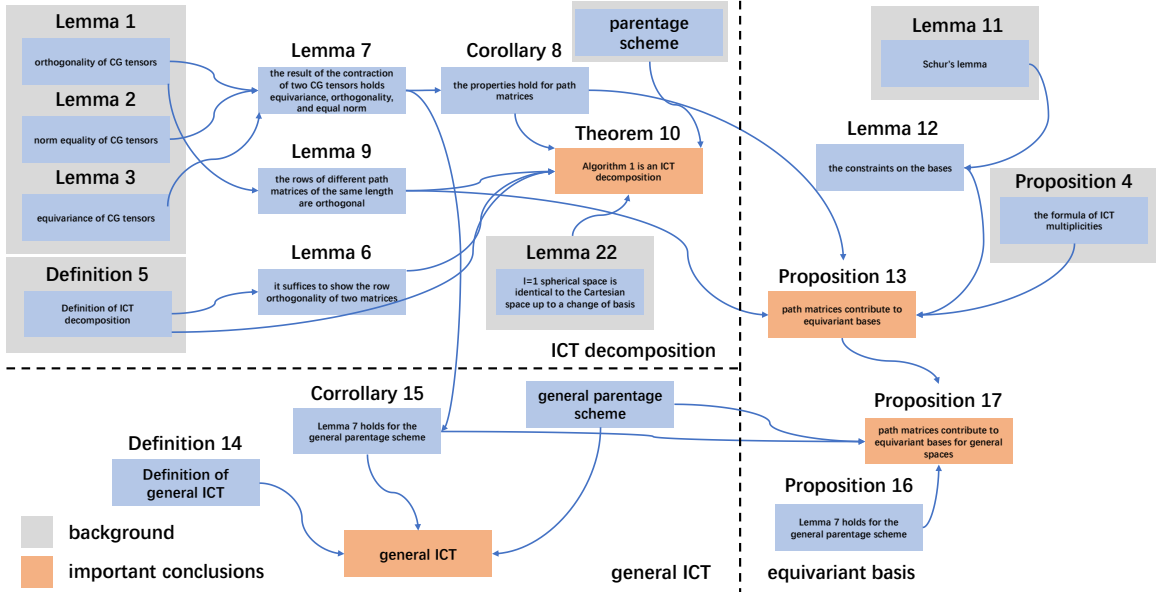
Lemma 1

orthogonality of CG tensors

Lemma 2

norm equality of CG tensors

Lemma 3

equivariance of CG tensors

Definition 5

Definition of ICT decomposition

Lemma 7

the result of the contraction of two CG tensors holds equivariance, orthogonality, and equal norm

Lemma 9

the rows of different path matrices of the same length are orthogonal

Lemma 6

it suffices to show the row orthogonality of two matrices

Corollary 8

the properties hold for path matrices

parentage scheme

Theorem 10

Algorithm 1 is an ICT decomposition

Lemma 22

l=1 spherical space is identical to the Cartesian space up to a change of basis

ICT decomposition

Lemma 11

Schur's lemma

Lemma 12

the constraints on the bases

Proposition 4

the formula of ICT multiplicities

Proposition 13

path matrices contribute to equivariant bases

Corrollary 15

Lemma 7 holds for the general parentage scheme

general parentage scheme

Definition 14

Definition of general ICT

general ICT

background

important conclusions

general ICT

Proposition 17

path matrices contribute to equivariant bases for general spaces

Proposition 16

Lemma 7 holds for the general parentage scheme

equivariant basis